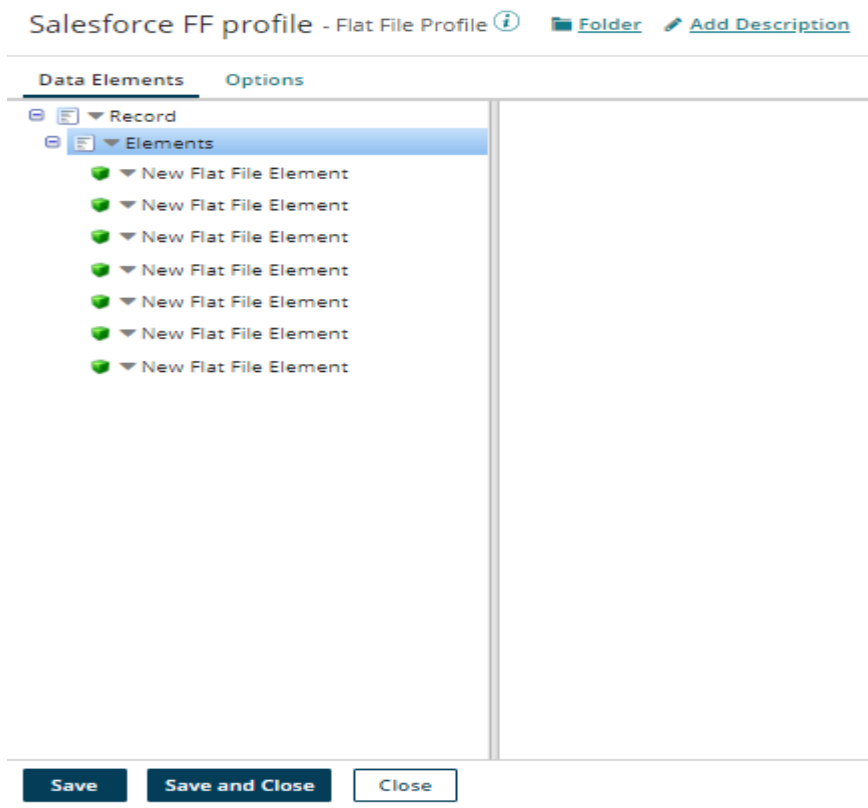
Salesforce FF profile - Flat File Profile Folder Add Description

Data Elements Options

Record
Elements
New Flat File Element
New Flat File Element
New Flat File Element
New Flat File Element
New Flat File Element
New Flat File Element
New Flat File Element

Save Save and Close Close